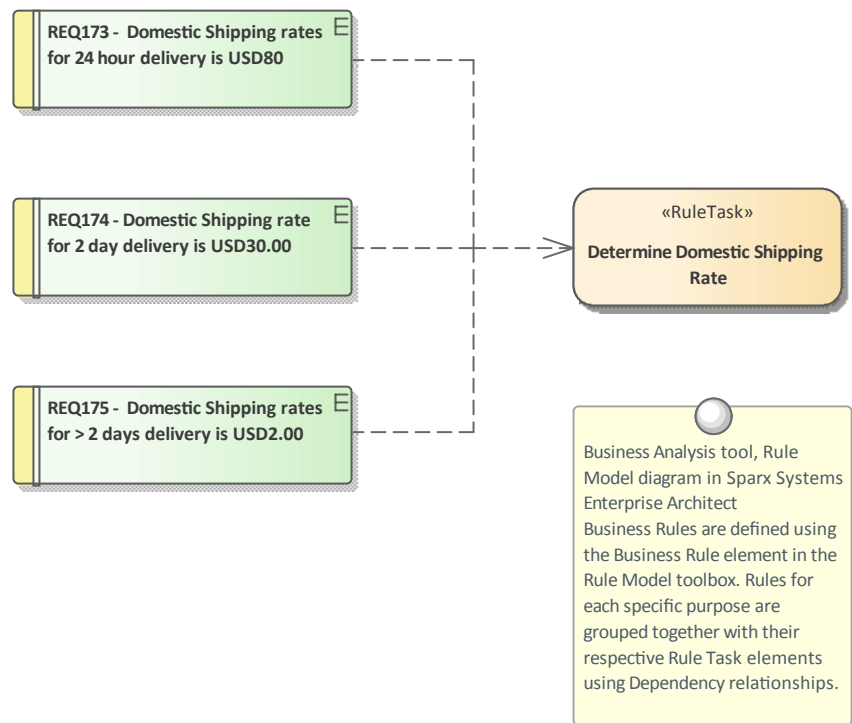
REQ173 - Domestic Shipping rates for 24 hour delivery is USD80

E

REQ174 - Domestic Shipping rate for 2 day delivery is USD30.00

E

REQ175 - Domestic Shipping rates for > 2 days delivery is USD2.00

E

«RuleTask»

Determine Domestic Shipping Rate

Business Analysis tool, Rule Model diagram in Sparx Systems Enterprise Architect
Business Rules are defined using the Business Rule element in the Rule Model toolbox. Rules for each specific purpose are grouped together with their respective Rule Task elements using Dependency relationships.